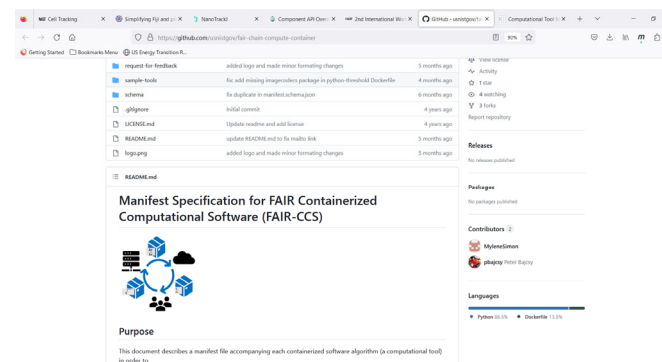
Cell Tracking × Simplifying Fiji and p × NanoTrackJ × Component API Overv × 2nd International Wo × GitHub - usnistgov/fa × Computational Tool In ×

https://github.com/usnistgov/fair-chain-compute-container 90%

Getting Started Bookmarks Menu US Energy Transition R...

| | | |
|---|---|---|
| request-for-feedback | added logo and made minor formating changes | 5 months ago |
| sample-tools | fix add missing imagecodecs package in python-threshold Dockerfile | 4 months ago |
| schema | fix duplicate in manifest.schema.json | 6 months ago |
| .gitignore | initial commit | 4 years ago |
| LICENSE.md | Update readme and add license | 4 years ago |
| README.md | update README.md to fix realtto link | 5 months ago |
| logo.png | added logo and made minor formating changes | 5 months ago |

View license
Activity
1 star
4 watching
3 forks
Report repository

Releases

No releases published

Packages

No packages published

Contributors 2

MyleneSimon

pbajcsy Peter Bajcsy

Languages

Python 86.5% Dockerfile 13.5%

README.md

Manifest Specification for FAIR Containerized Computational Software (FAIR-CCS)

Purpose

This document describes a manifest file accompanying each containerized software algorithm (a computational tool) in order to